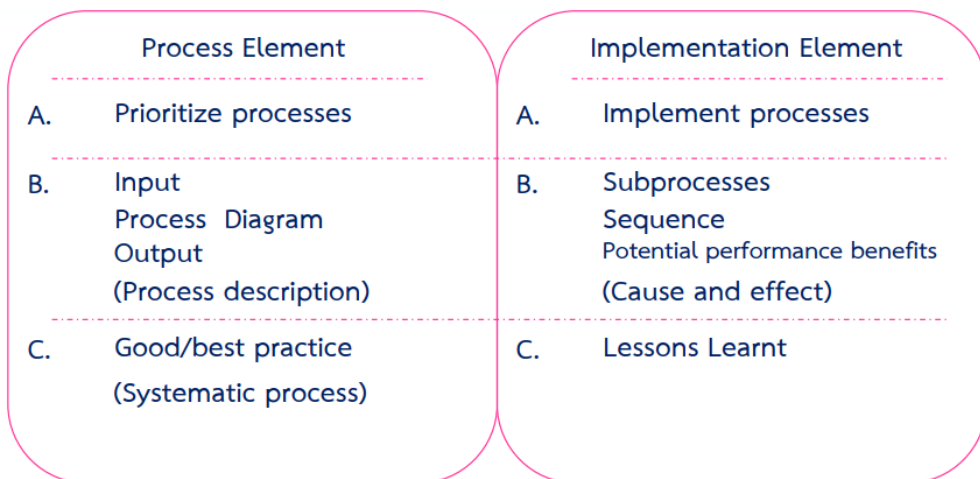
Process Element

A. Prioritize processes

B. Input
Process Diagram
Output
(Process description)

C. Good/best practice
(Systematic process)

Implementation Element

A. Implement processes

B. Subprocesses
Sequence
Potential performance benefits
(Cause and effect)

C. Lessons Learnt